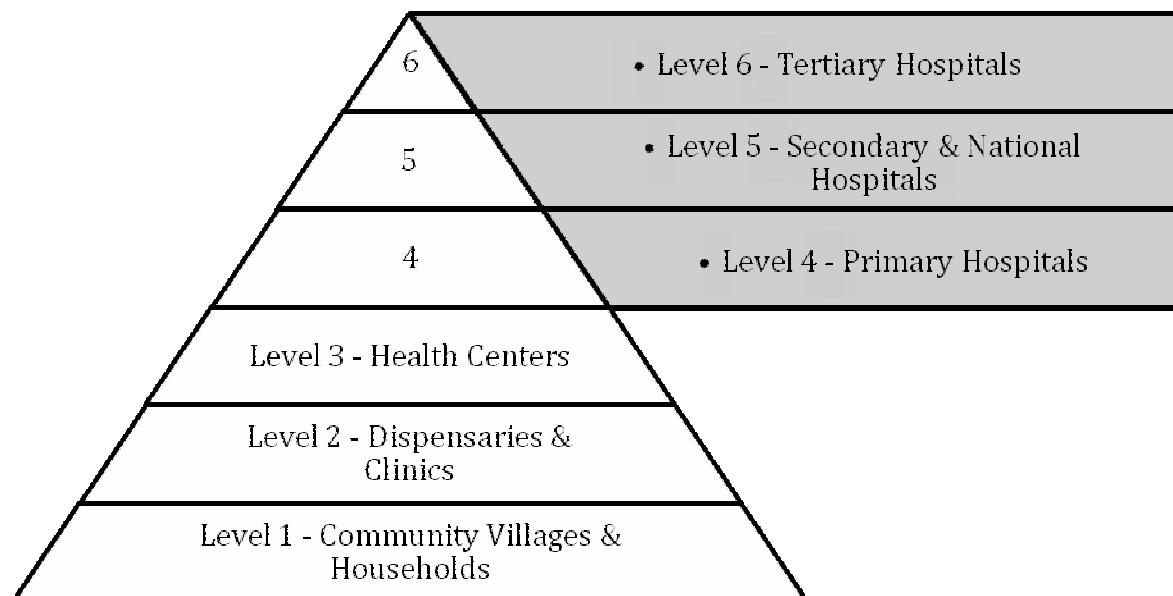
6

• Level 6 - Tertiary Hospitals

5

• Level 5 - Secondary & National Hospitals

4

• Level 4 - Primary Hospitals

Level 3 - Health Centers

Level 2 - Dispensaries & Clinics

Level 1 - Community Villages & Households